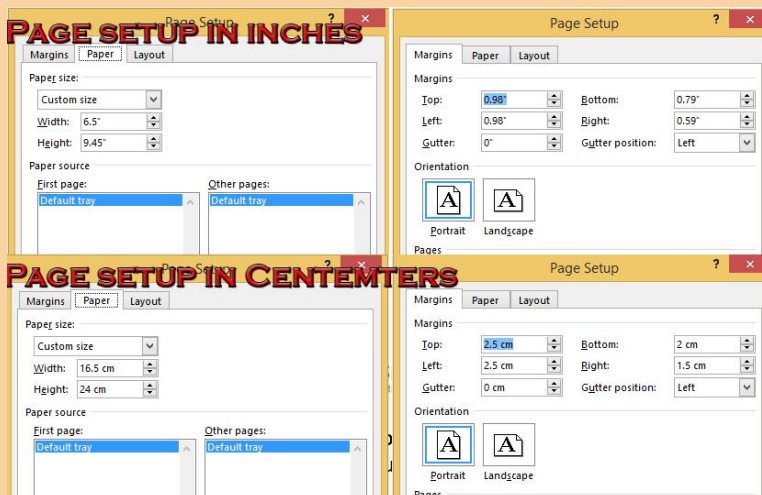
Page setup in inches

Page Setup

Margins | Paper | Layout

Paper size:

Custom size

Width: 6.5"

Height: 9.45"

Paper source

First page:

Default tray

Other pages:

Default tray

Page Setup

Margins | Paper | Layout

Margins

Top: 0.98"

Bottom: 0.79"

Left: 0.98"

Right: 0.59"

Gutter: 0"

Gutter position: Left

Orientation

Portrait

Landscape

Pages

Page setup in Centemters

Margins | Paper | Layout

Paper size:

Custom size

Width: 16.5 cm

Height: 24 cm

Paper source

First page:

Default tray

Other pages:

Default tray

Page Setup

Margins | Paper | Layout

Margins

Top: 2.5 cm

Bottom: 2 cm

Left: 2.5 cm

Right: 1.5 cm

Gutter: 0 cm

Gutter position: Left

Orientation

Portrait

Landscape

Pages